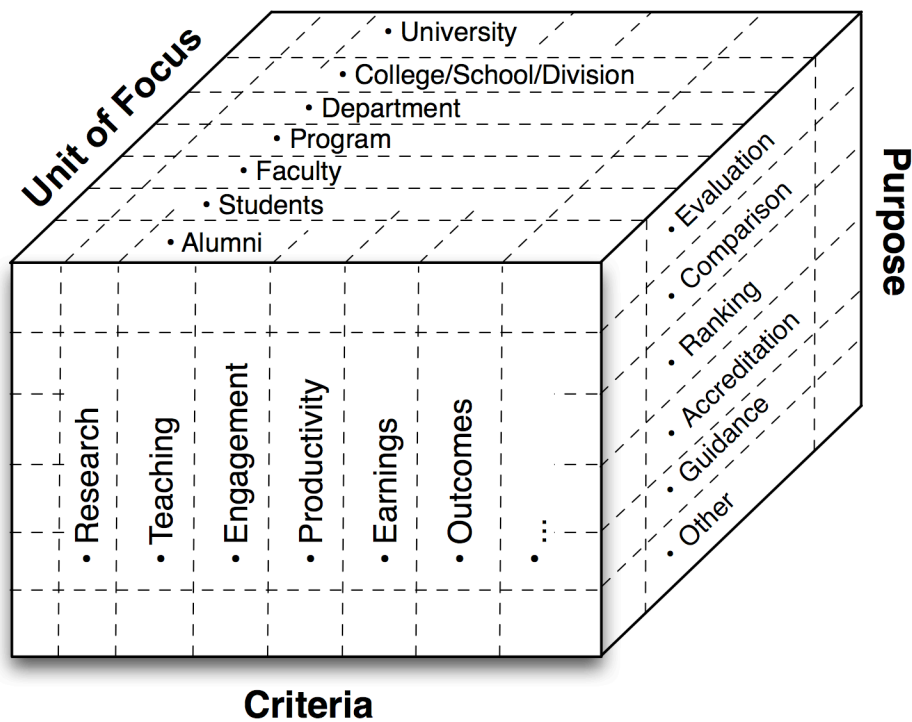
Unit of Focus

• University
• College/School/Division
• Department
• Program
• Faculty
• Students
• Alumni

Purpose

• Evaluation
• Comparison
• Ranking
• Accreditation
• Guidance
• Other

• Research
• Teaching
• Engagement
• Productivity
• Earnings
• Outcomes
• ...

Criteria